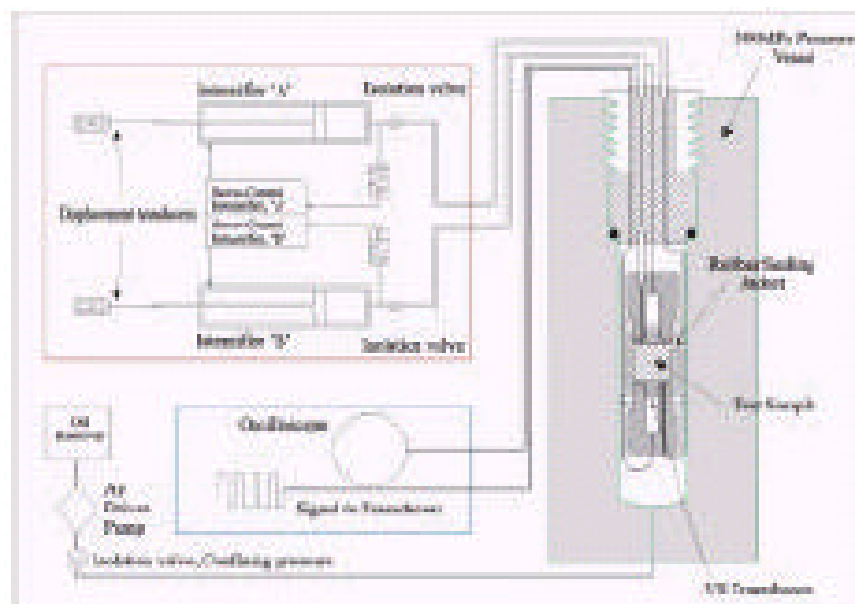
100MPa Pressure Vessel

Intensifier "A"

Isolation valve

Displacement transducers

Servo Control Intensifier "A"

Intensifier "B"

Intensifier "B"

Isolation valve

Rubber Sealing Jacket

Test Sample

Oil Reservoir

Air Driven Pump

Isolation valve/Confining pressure

Oscilloscope

Signal to Transducers

UE Transducers